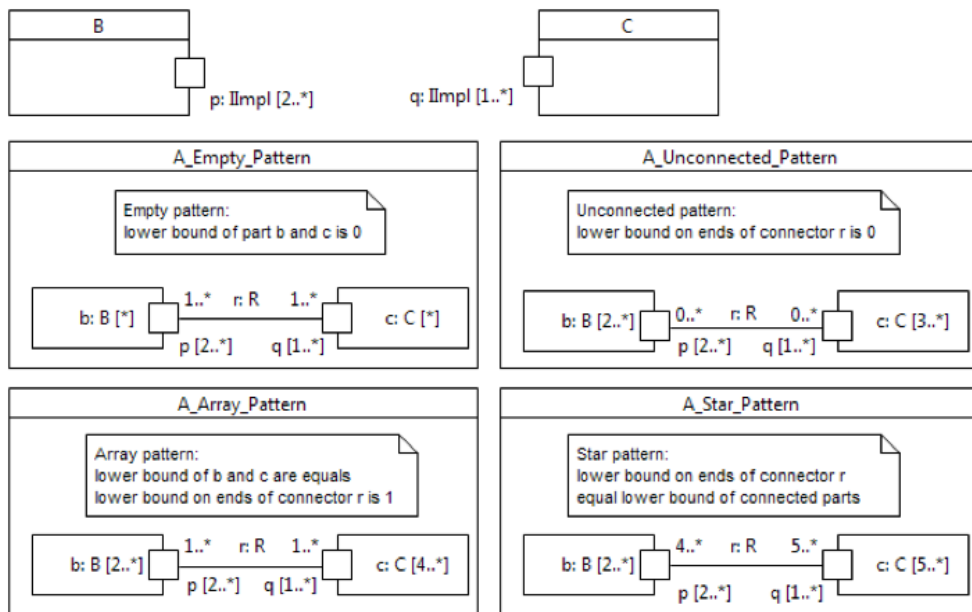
B

p: IImpl [2..*]

C

q: IImpl [1..*]

A_Empty_Pattern

Empty pattern:
lower bound of part b and c is 0

b: B [*]

1..* r: R 1..*

c: C [*]

p [2..*] q [1..*]

A_Unconnected_Pattern

Unconnected pattern:
lower bound on ends of connector r is 0

b: B [2..*]

0..* r: R 0..*

c: C [3..*]

p [2..*] q [1..*]

A_Array_Pattern

Array pattern:
lower bound of b and c are equals
lower bound on ends of connector r is 1

b: B [2..*]

1..* r: R 1..*

c: C [4..*]

p [2..*] q [1..*]

A_Star_Pattern

Star pattern:
lower bound on ends of connector r
equal lower bound of connected parts

b: B [2..*]

4..* r: R 5..*

c: C [5..*]

p [2..*] q [1..*]